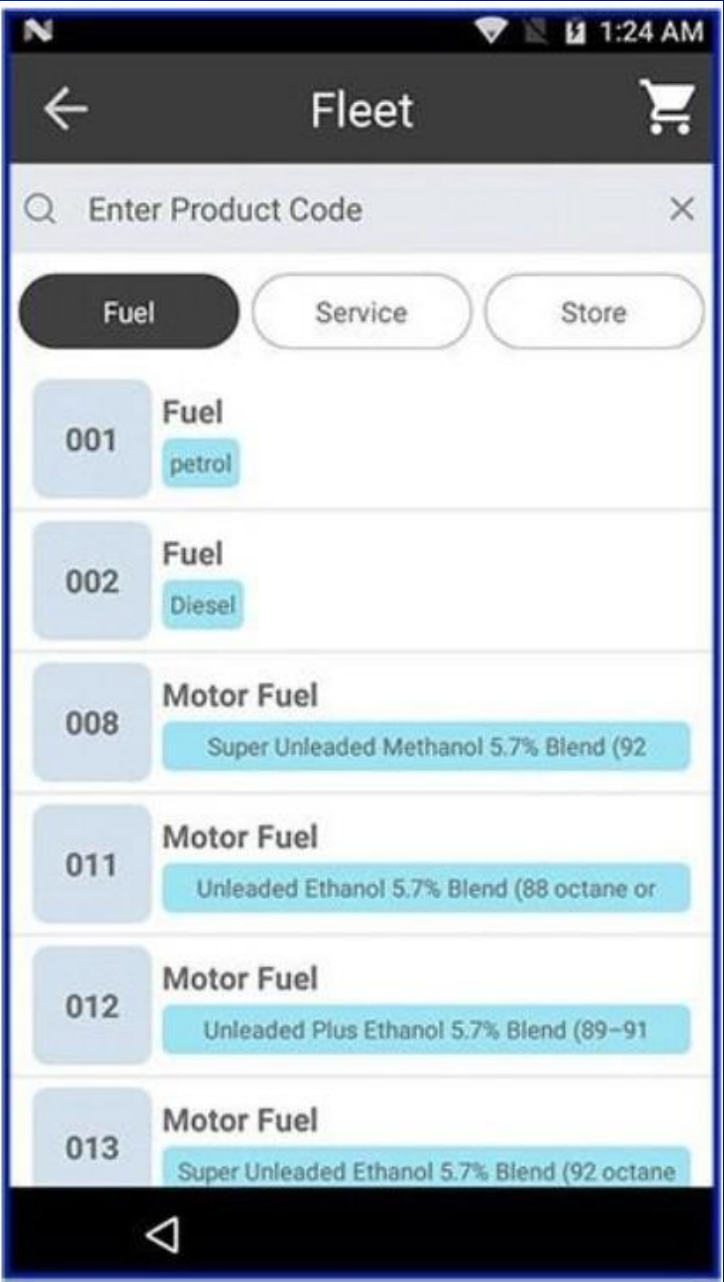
1:24 AM

Fleet

Enter Product Code

Fuel
Service
Store

001
Fuel
petrol

002
Fuel
Diesel

008
Motor Fuel
Super Unleaded Methanol 5.7% Blend (92

011
Motor Fuel
Unleaded Ethanol 5.7% Blend (88 octane or

012
Motor Fuel
Unleaded Plus Ethanol 5.7% Blend (89–91

013
Motor Fuel
Super Unleaded Ethanol 5.7% Blend (92 octane